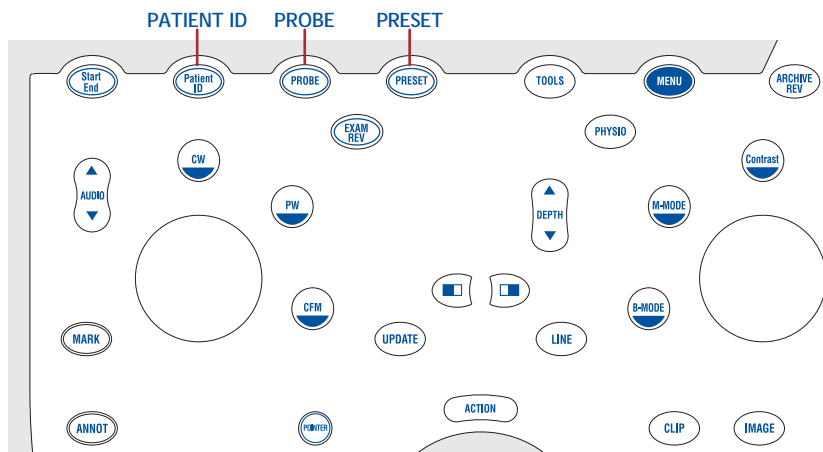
PATIENT ID PROBE PRESET

Start End

Patient ID

PROBE

PRESET

TOOLS

MENU

ARCHIVE REV

EXAM REV

PHYSIO

CW

Contrast

AUDIO

PW

DEPTH

M-MODE

CFM

B-MODE

MARK

UPDATE

LINE

ACTION

ANNOT

POINTER

CLIP

IMAGE